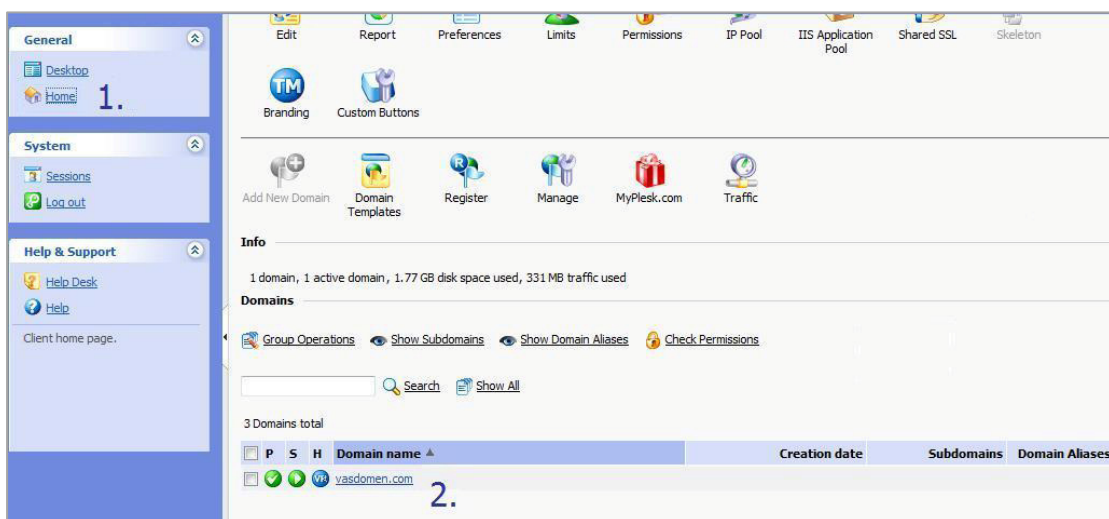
General

Desktop

Home 1.

System

Sessions

Log out

Help & Support

Help Desk

Help

Client home page.

Edit Report Preferences Limits Permissions IP Pool IIS Application Pool Shared SSL Skeleton

Branding Custom Buttons

Add New Domain Domain Templates Register Manage MyPlesk.com Traffic

Info

1 domain, 1 active domain, 1.77 GB disk space used, 331 MB traffic used

Domains

Group Operations Show Subdomains Show Domain Aliases Check Permissions

Search Show All

3 Domains total

| | P | S | H | Domain name ▲ | Creation date | Subdomains | Domain Aliases |
|---|---|---|---|---|---|---|---|
| | | | VR | vasdomen.com | | | |

2.